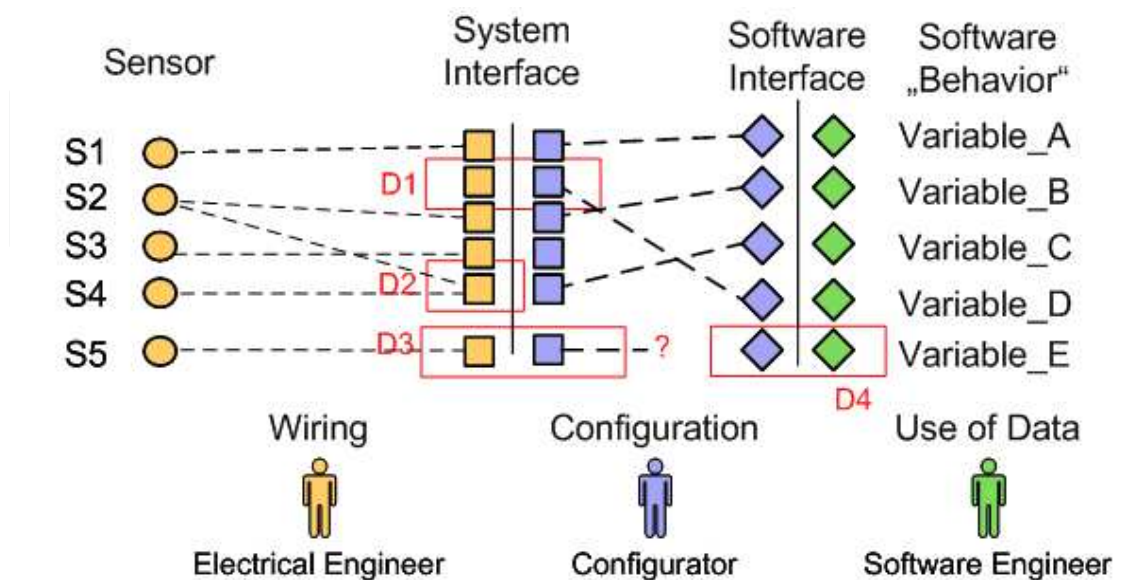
Sensor

System Interface

Software Interface

Software „Behavior“

S1

S2

S3

S4

S5

D1

D2

D3

?

D4

Variable_A

Variable_B

Variable_C

Variable_D

Variable_E

Wiring

Configuration

Use of Data

Electrical Engineer

Configurator

Software Engineer